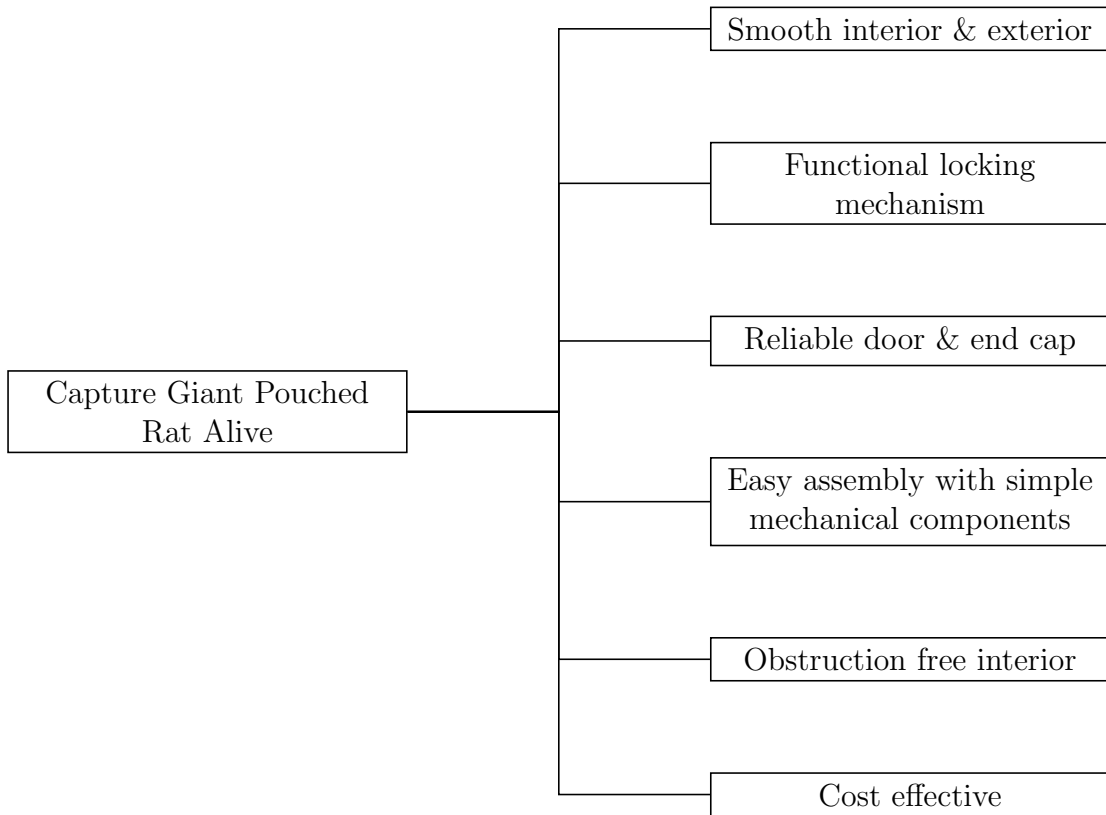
Capture Giant Pouched Rat Alive

Smooth interior & exterior

Functional locking mechanism

Reliable door & end cap

Easy assembly with simple mechanical components

Obstruction free interior

Cost effective